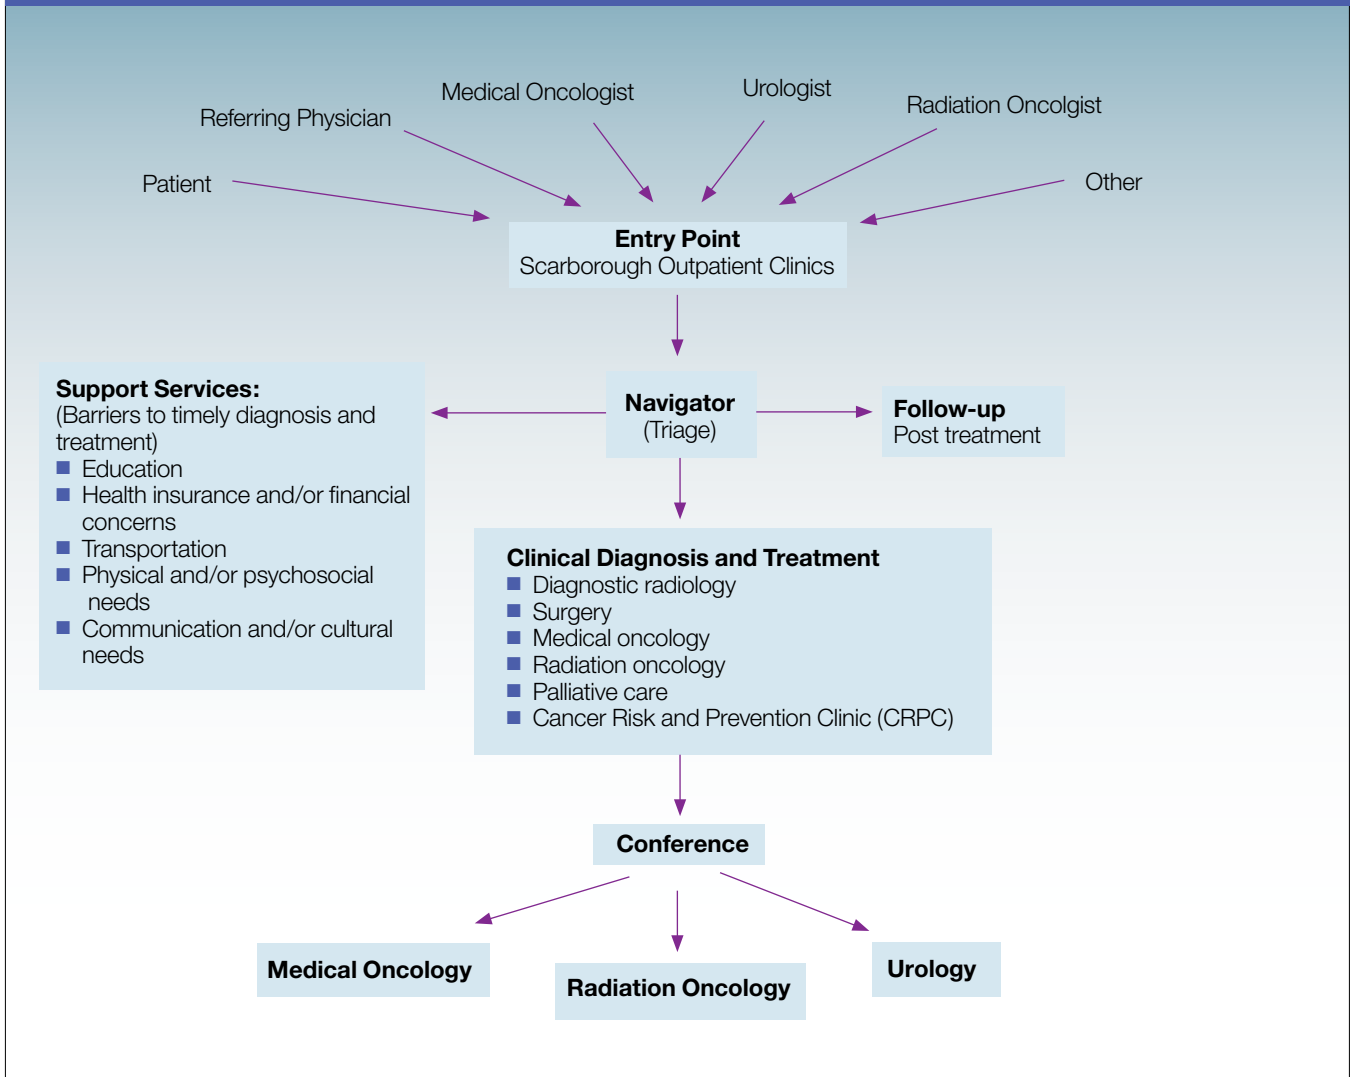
Medical Oncologist

Urologist

Referring Physician

Radiation Oncolgist

Patient

Other

**Entry Point**
Scarborough Outpatient Clinics

**Support Services:**
(Barriers to timely diagnosis and treatment)
- Education
- Health insurance and/or financial concerns
- Transportation
- Physical and/or psychosocial needs
- Communication and/or cultural needs

**Navigator**
(Triage)

**Follow-up**
Post treatment

**Clinical Diagnosis and Treatment**
- Diagnostic radiology
- Surgery
- Medical oncology
- Radiation oncology
- Palliative care
- Cancer Risk and Prevention Clinic (CRPC)

**Conference**

**Medical Oncology**

**Radiation Oncology**

**Urology**